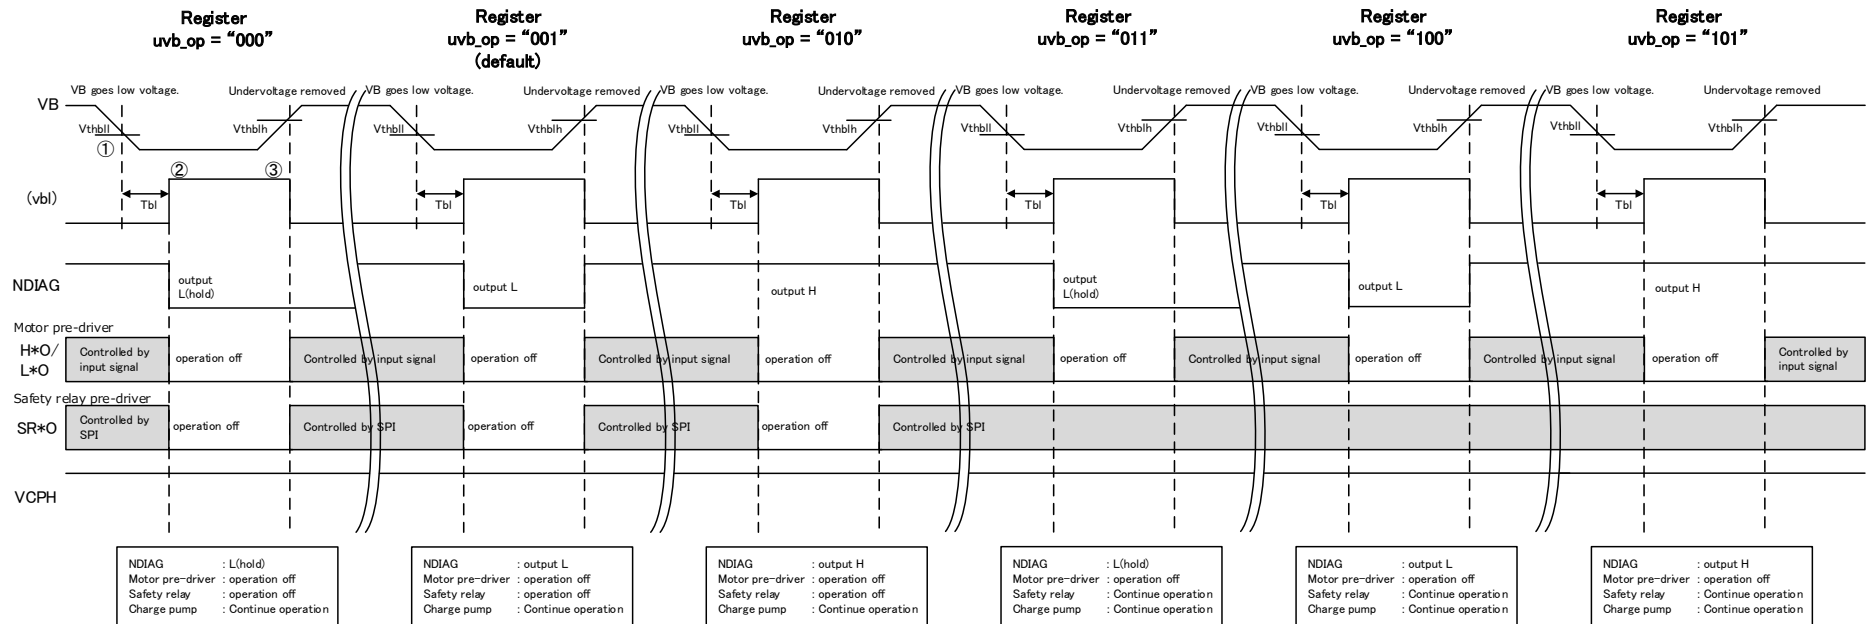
Register
uvb_op = "000"

Register
uvb_op = "001"
(default)

Register
uvb_op = "010"

Register
uvb_op = "011"

Register
uvb_op = "100"

Register
uvb_op = "101"

VB goes low voltage. Undervoltage removed VB goes low voltage. Undervoltage removed VB goes low voltage. Undervoltage removed VB goes low voltage. Undervoltage removed VB goes low voltage. Undervoltage removed VB goes low voltage. Undervoltage removed

VB

Vthbll Vthblh Vthbll Vthblh Vthbll Vthblh Vthbll Vthblh Vthbll Vthblh Vthbll Vthblh

① ② ③

(vbl)

Tbl Tbl Tbl Tbl Tbl Tbl

NDIAG

output L(hold) output L output H output L(hold) output L output H

Motor pre-driver

H*O/ L*O

Controlled by input signal operation off Controlled by input signal operation off Controlled by input signal operation off Controlled by input signal operation off Controlled by input signal operation off Controlled by input signal operation off Controlled by input signal

Safety relay pre-driver

SR*O

Controlled by SPI operation off Controlled by SPI operation off Controlled by SPI operation off Controlled by SPI

VCPH

NDIAG : L(hold)
Motor pre-driver : operation off
Safety relay : operation off
Charge pump : Continue operation

NDIAG : output L
Motor pre-driver : operation off
Safety relay : operation off
Charge pump : Continue operation

NDIAG : output H
Motor pre-driver : operation off
Safety relay : operation off
Charge pump : Continue operation

NDIAG : L(hold)
Motor pre-driver : operation off
Safety relay : Continue operation
Charge pump : Continue operation

NDIAG : output L
Motor pre-driver : operation off
Safety relay : Continue operation
Charge pump : Continue operation

NDIAG : output H
Motor pre-driver : operation off
Safety relay : Continue operation
Charge pump : Continue operation